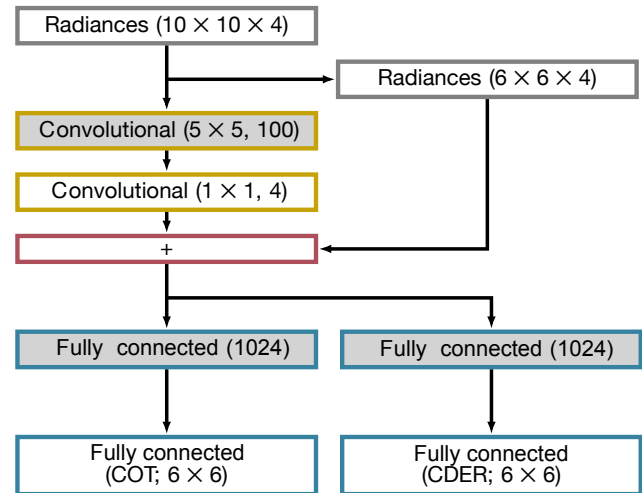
Radiances ($10 \times 10 \times 4$)

Radiances ($6 \times 6 \times 4$)

Convolutional ($5 \times 5$, 100)

Convolutional ($1 \times 1$, 4)

+

Fully connected (1024)

Fully connected (1024)

Fully connected (COT; $6 \times 6$)

Fully connected (CDER; $6 \times 6$)